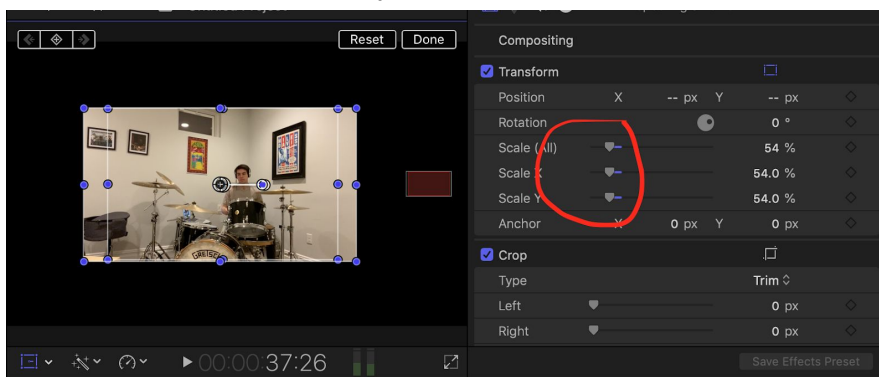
Reset Done

Compositing

Transform

Position X -- px Y -- px

Rotation 0 °

Scale (All) 54 %

Scale X 54.0 %

Scale Y 54.0 %

Anchor X 0 px Y 0 px

Crop

Type Trim

Left 0 px

Right 0 px

00:00:37:26

Save Effects Preset